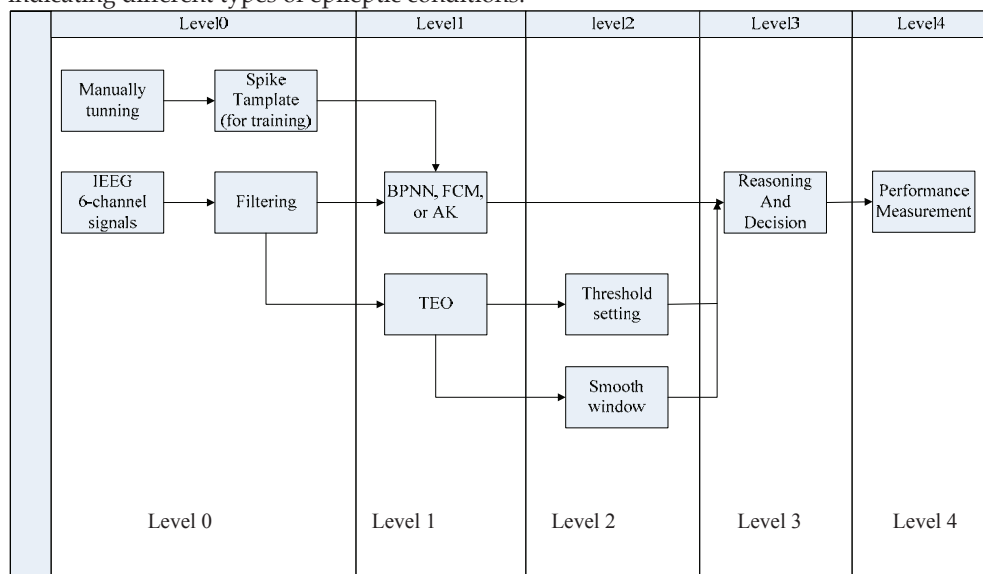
indicating different types of epileptic conditions.

Level0

Level1

level2

Level3

Level4

Manually tunning

Spike Tamplate (for training)

IEEG 6-channel signals

Filtering

BPNN, FCM, or AK

Reasoning And Decision

Performance Measurement

TEO

Threshold setting

Smooth window

Level 0

Level 1

Level 2

Level 3

Level 4